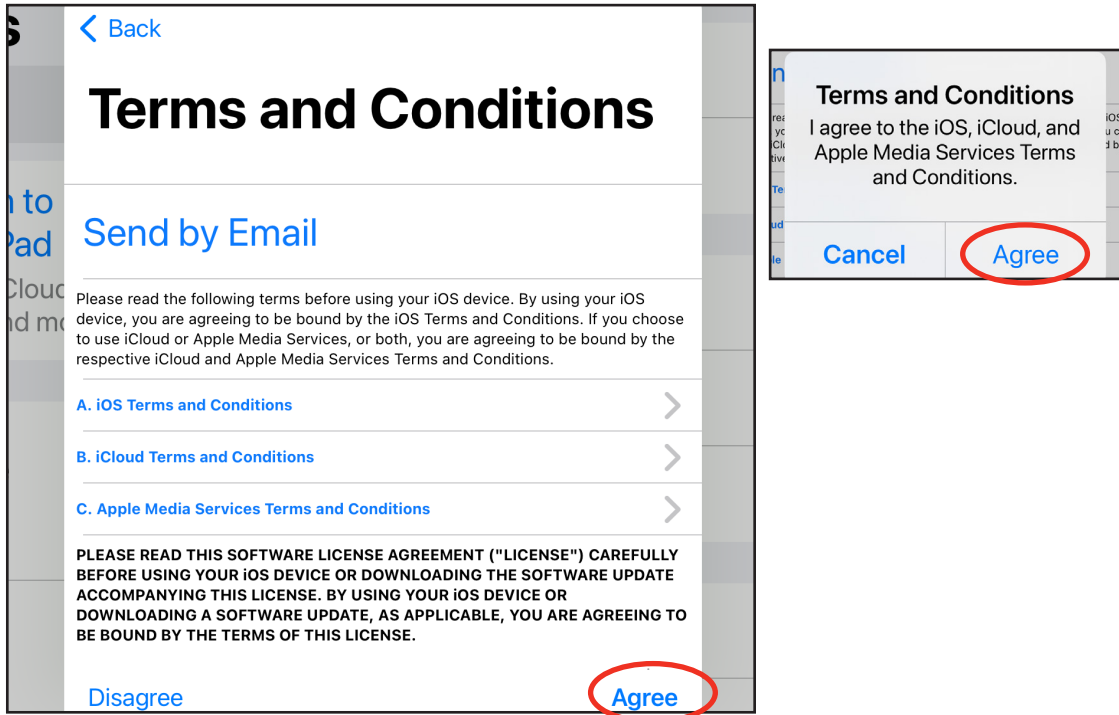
s

n to
Pad
Clou
nd m

< Back

Terms and Conditions

Send by Email

Please read the following terms before using your iOS device. By using your iOS device, you are agreeing to be bound by the iOS Terms and Conditions. If you choose to use iCloud or Apple Media Services, or both, you are agreeing to be bound by the respective iCloud and Apple Media Services Terms and Conditions.

A. iOS Terms and Conditions

B. iCloud Terms and Conditions

C. Apple Media Services Terms and Conditions

PLEASE READ THIS SOFTWARE LICENSE AGREEMENT ("LICENSE") CAREFULLY BEFORE USING YOUR iOS DEVICE OR DOWNLOADING THE SOFTWARE UPDATE ACCOMPANYING THIS LICENSE. BY USING YOUR iOS DEVICE OR DOWNLOADING A SOFTWARE UPDATE, AS APPLICABLE, YOU ARE AGREEING TO BE BOUND BY THE TERMS OF THIS LICENSE.

Disagree

Agree

Terms and Conditions

I agree to the iOS, iCloud, and Apple Media Services Terms and Conditions.

Cancel

Agree